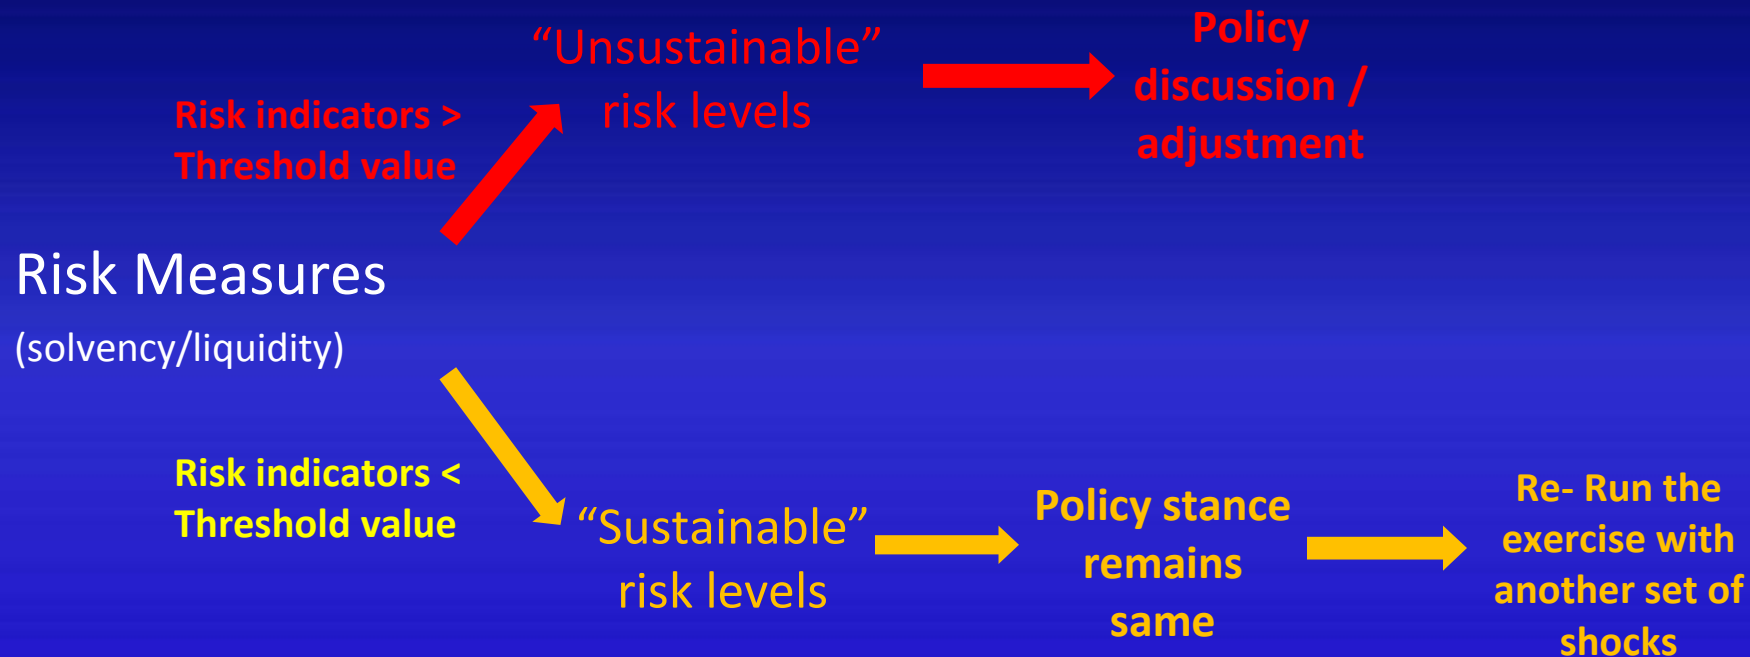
“Unsustainable” risk levels

Policy discussion / adjustment

Risk indicators > Threshold value

Risk Measures

(solvency/liquidity)

Risk indicators < Threshold value

“Sustainable” risk levels

Policy stance remains same

Re- Run the exercise with another set of shocks